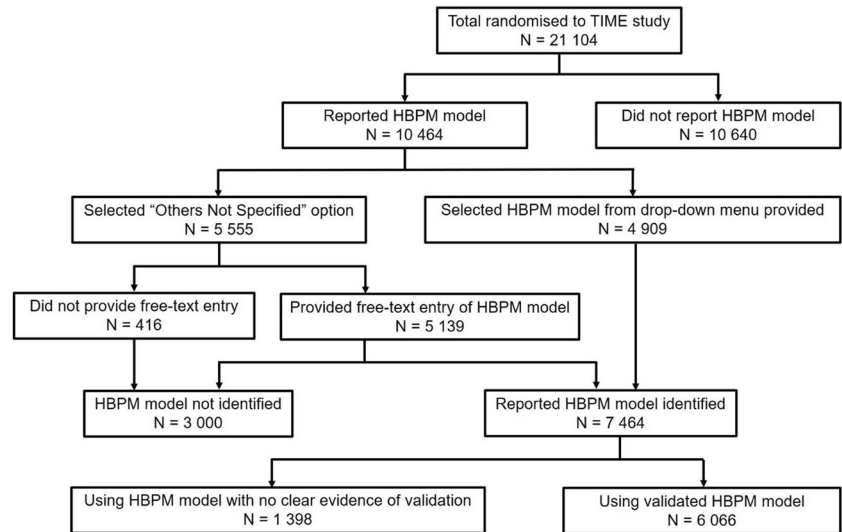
Total randomised to TIME study
N = 21 104

Reported HBPM model
N = 10 464

Did not report HBPM model
N = 10 640

Selected "Others Not Specified" option
N = 5 555

Selected HBPM model from drop-down menu provided
N = 4 909

Did not provide free-text entry
N = 416

Provided free-text entry of HBPM model
N = 5 139

HBPM model not identified
N = 3 000

Reported HBPM model identified
N = 7 464

Using HBPM model with no clear evidence of validation
N = 1 398

Using validated HBPM model
N = 6 066